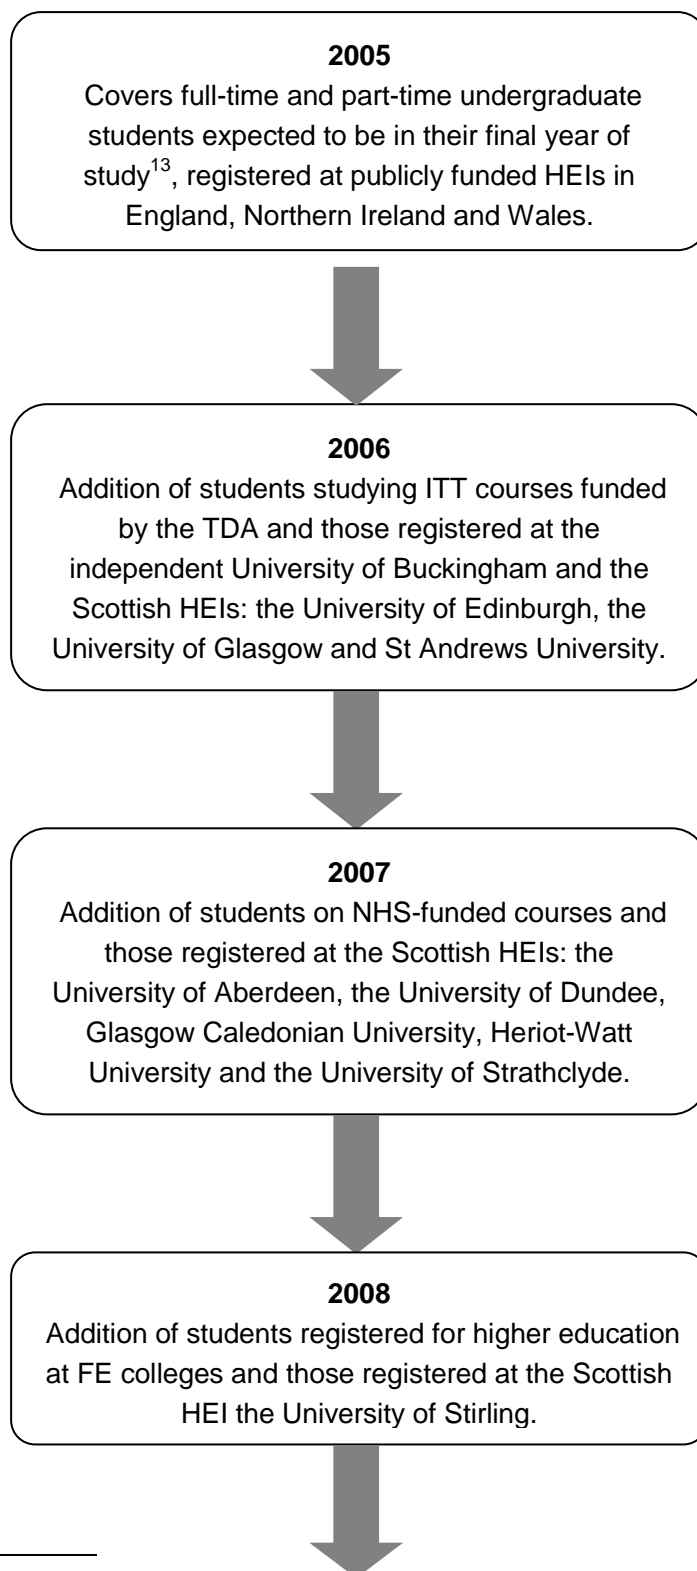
**2005**
Covers full-time and part-time undergraduate students expected to be in their final year of study$^{13}$, registered at publicly funded HEIs in England, Northern Ireland and Wales.

**2006**
Addition of students studying ITT courses funded by the TDA and those registered at the independent University of Buckingham and the Scottish HEIs: the University of Edinburgh, the University of Glasgow and St Andrews University.

**2007**
Addition of students on NHS-funded courses and those registered at the Scottish HEIs: the University of Aberdeen, the University of Dundee, Glasgow Caledonian University, Heriot-Watt University and the University of Strathclyde.

**2008**
Addition of students registered for higher education at FE colleges and those registered at the Scottish HEI the University of Stirling.